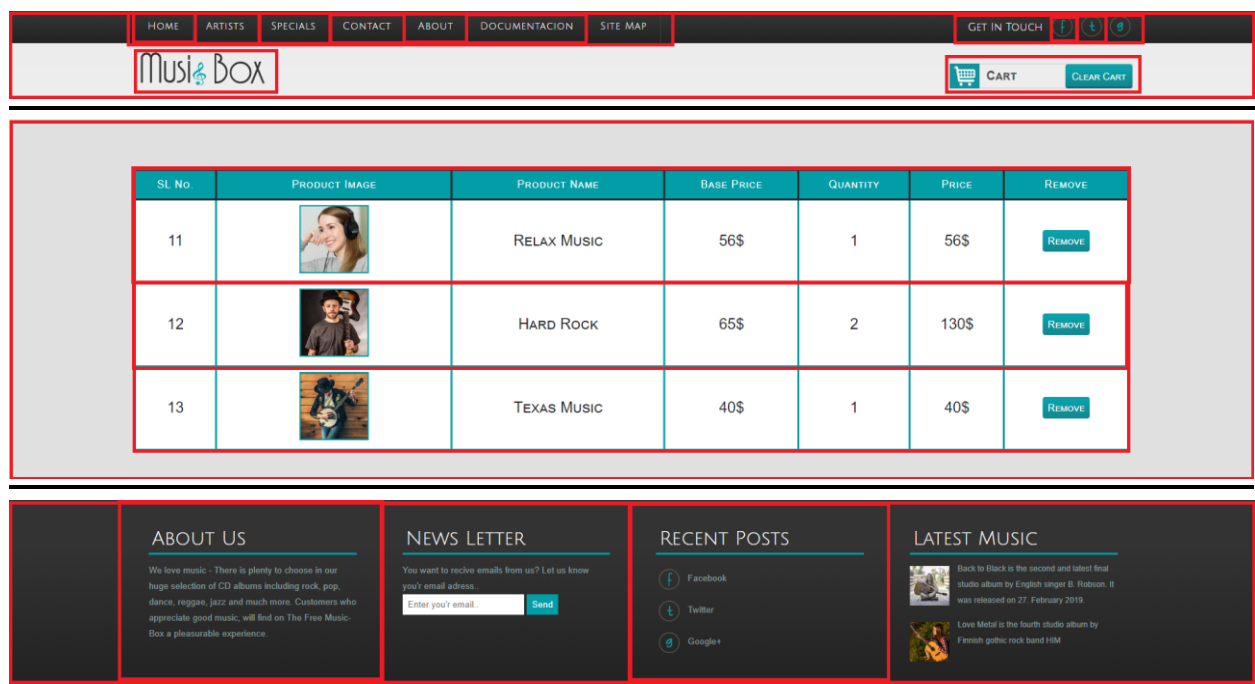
Home | Artists | Specials | Contact | About | Documentacion | Site Map

Get in Touch f t g

MusicBox

Cart Clear Cart

| SL No. | Product Image | Product Name | Base Price | Quantity | Price | Remove |
|---|---|---|---|---|---|---|
| 11 | | Relax Music | 56$ | 1 | 56$ | Remove |
| 12 | | Hard Rock | 65$ | 2 | 130$ | Remove |
| 13 | | Texas Music | 40$ | 1 | 40$ | Remove |

About Us

We love music - There is plenty to choose in our huge selection of CD albums including rock, pop, dance, reggae, jazz and much more. Customers who appreciate good music, will find on The Free Music-Box a pleasurable experience.

News Letter

You want to recive emails from us? Let us know you'r email adress..

Enter you'r email.. Send

Recent Posts

Facebook

Twitter

Google+

Latest Music

Back to Black is the second and latest final studio album by English singer B. Robson. It was released on 27. February 2019.

Love Metal is the fourth studio album by Finnish gothic rock band HIM